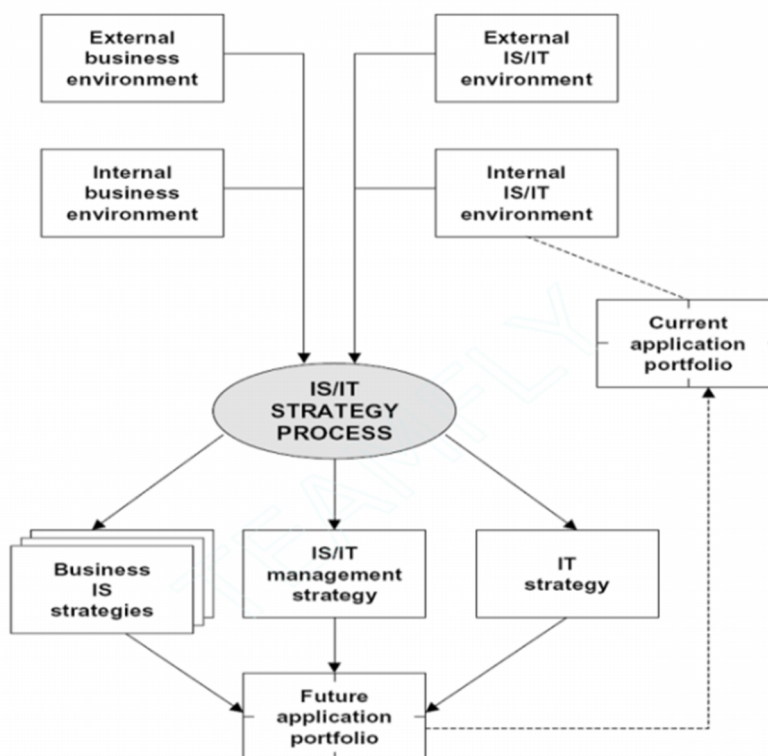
External business environment

External IS/IT environment

Internal business environment

Internal IS/IT environment

Current application portfolio

IS/IT STRATEGY PROCESS

Business IS strategies

IS/IT management strategy

IT strategy

Future application portfolio